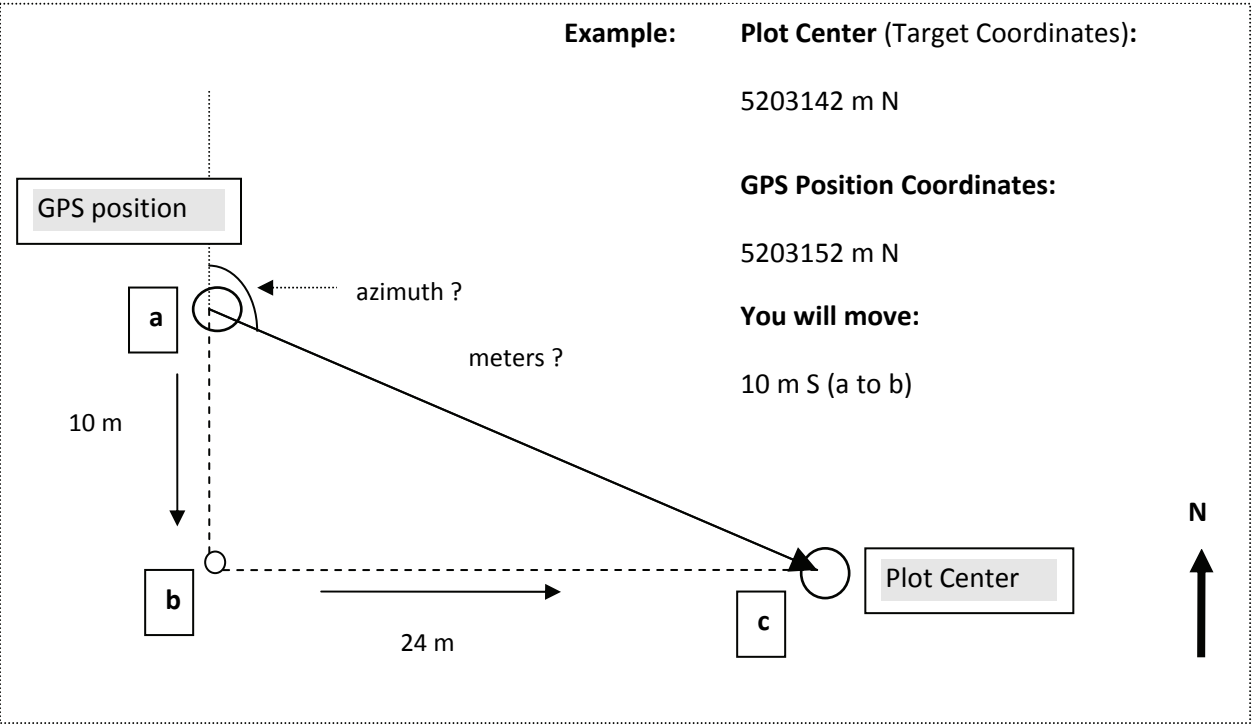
Example: **Plot Center** (Target Coordinates):

5203142 m N

**GPS Position Coordinates:**

5203152 m N

**You will move:**

10 m S (a to b)

GPS position

azimuth ?

a

meters ?

10 m

N

b

Plot Center

c

24 m